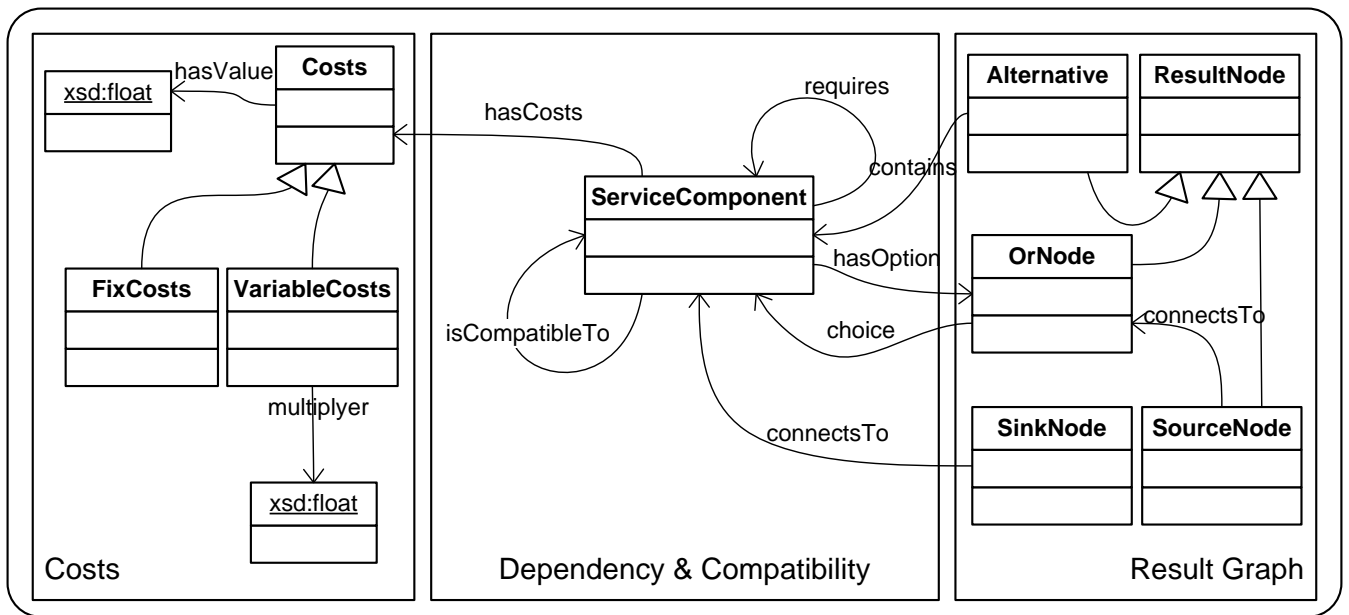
xsd:float

hasValue

Costs

FixCosts

VariableCosts

multiplyer

xsd:float

Costs

hasCosts

requires

contains

ServiceComponent

hasOption

isCompatibleTo

choice

connectsTo

Dependency & Compatibility

Alternative

ResultNode

OrNode

connectsTo

SinkNode

SourceNode

Result Graph